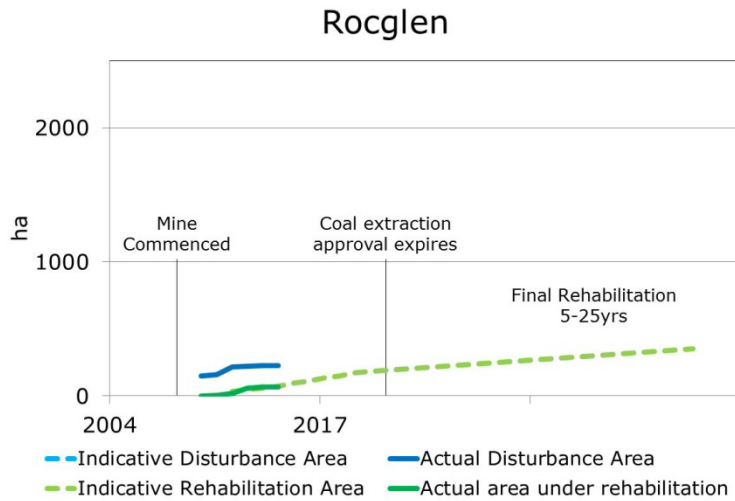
Rocglen

ha

2000

1000

0

2004

2017

Mine Commenced

Coal extraction approval expires

Final Rehabilitation 5-25yrs

Indicative Disturbance Area

Actual Disturbance Area

Indicative Rehabilitation Area

Actual area under rehabilitation